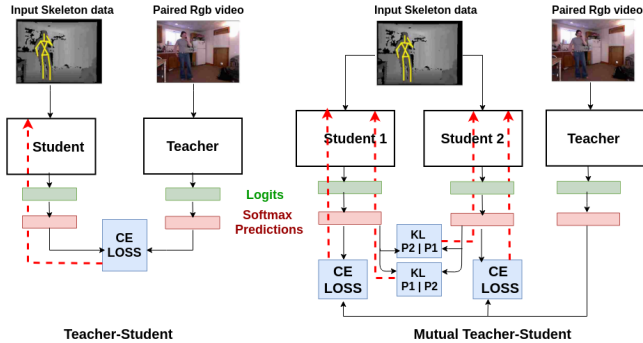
Input Skeleton data

Paired Rgb video

Student

Teacher

CE LOSS

Logits

Softmax Predictions

Teacher-Student

Input Skeleton data

Paired Rgb video

Student 1

Student 2

Teacher

KL P2 | P1

KL P1 | P2

CE LOSS

CE LOSS

Mutual Teacher-Student